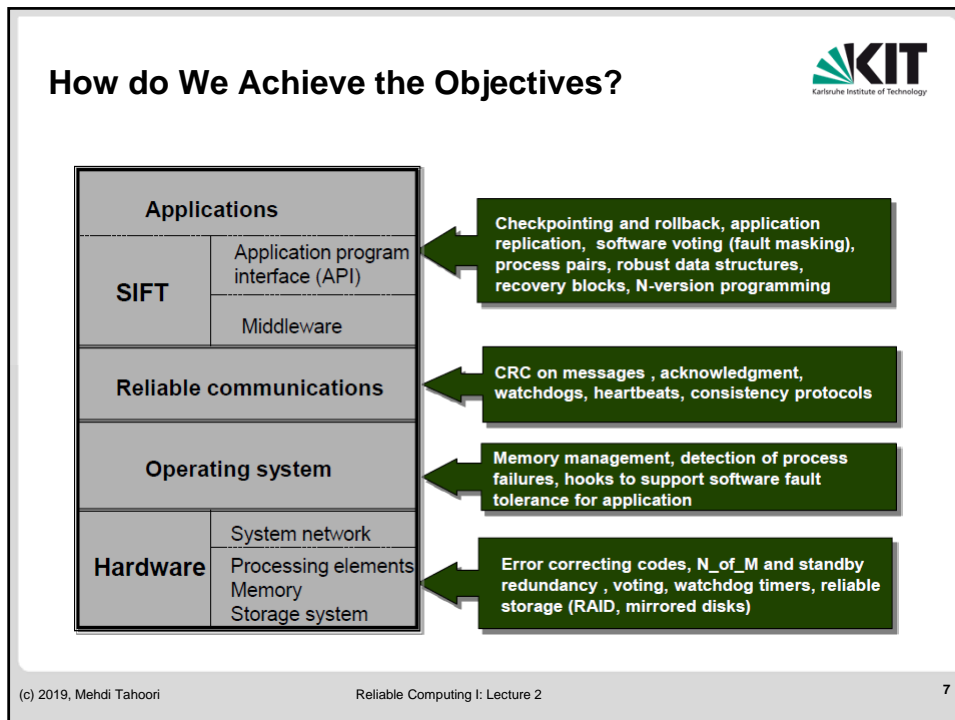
How do We Achieve the Objectives?

KIT
Karlsruhe Institute of Technology

Applications

SIFT

Application program interface (API)

Middleware

Reliable communications

Operating system

Hardware

System network

Processing elements
Memory
Storage system

Checkpointing and rollback, application replication, software voting (fault masking), process pairs, robust data structures, recovery blocks, N-version programming

CRC on messages , acknowledgment, watchdogs, heartbeats, consistency protocols

Memory management, detection of process failures, hooks to support software fault tolerance for application

Error correcting codes, N_of_M and standby redundancy , voting, watchdog timers, reliable storage (RAID, mirrored disks)

(c) 2019, Mehdi Tahoori

Reliable Computing I: Lecture 2

7